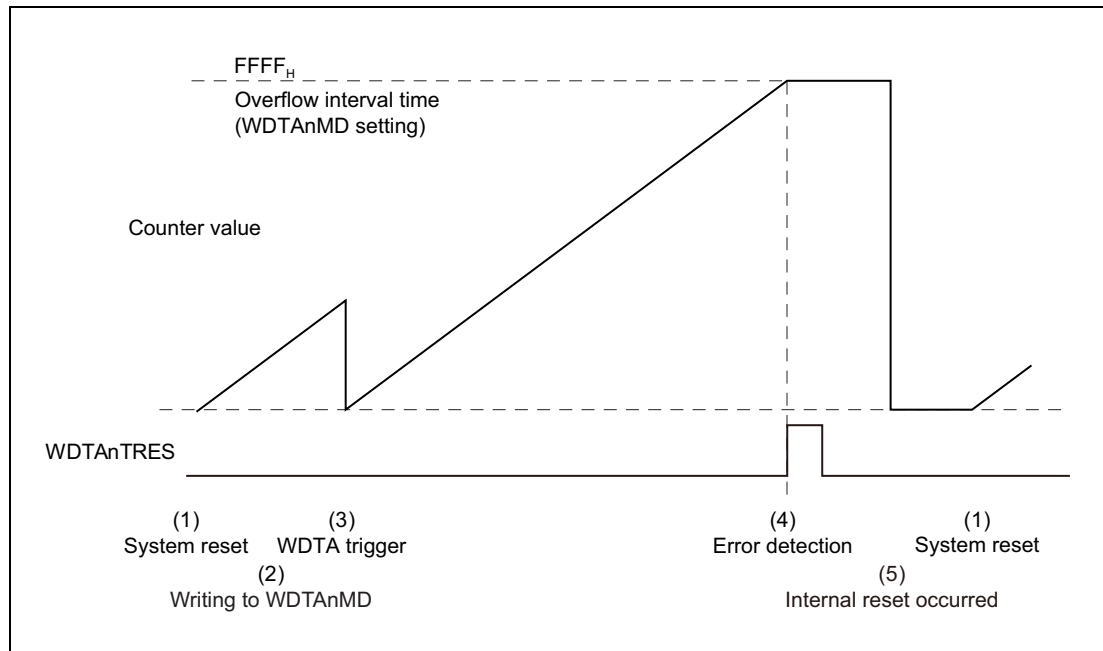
$FFFF_H$
Overflow interval time
(WDTAnMD setting)

Counter value

WDTAnTRES

(1)
System reset

(3)
WDTA trigger

(2)
Writing to WDTAnMD

(4)
Error detection

(1)
System reset

(5)
Internal reset occurred